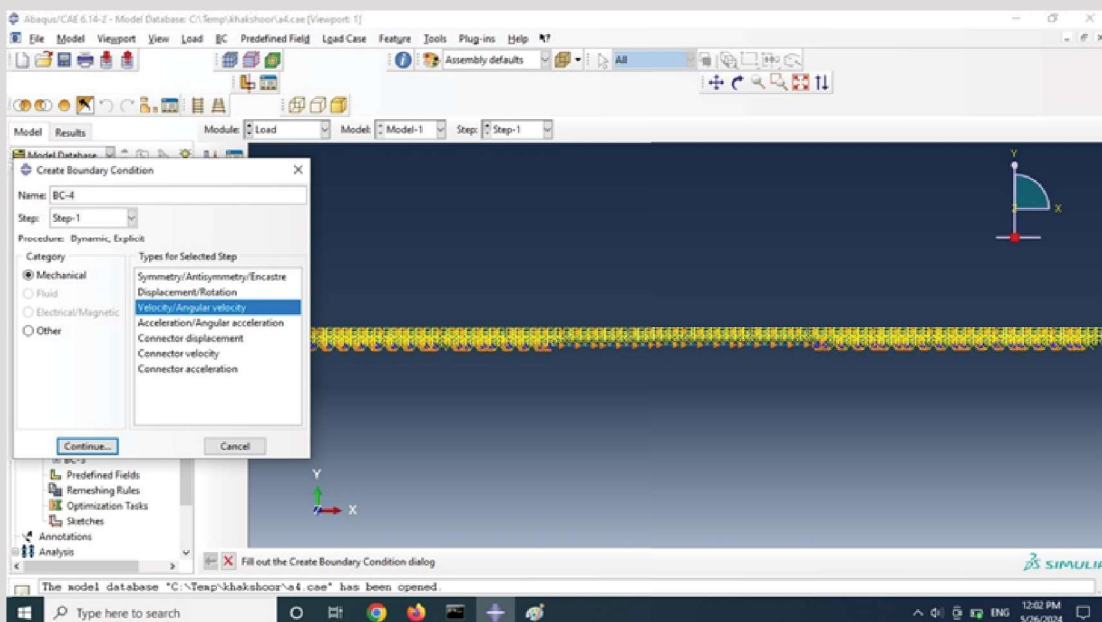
Abaqus/CAE 6.14-2 - Model Database: C:\Temp\khakshoor\a4.cae [Viewport: 1]

File Model Viewport View Load BC Predefined Field Load Case Feature Tools Plug-ins Help

Assembly defaults

All

Model Results

Module: Load Model: Model-1 Step: Step-1

Model Database

Create Boundary Condition

Name: BC-4

Step: Step-1

Procedure: Dynamic, Explicit

Category

Mechanical

Fluid

Electrical/Magnetic

Other

Types for Selected Step

Symmetry/Antisymmetry/Encastre

Displacement/Rotation

Velocity/Angular velocity

Acceleration/Angular acceleration

Connector displacement

Connector velocity

Connector acceleration

Continue...

Cancel

BC-3

Predefined Fields

Remeshing Rules

Optimization Tasks

Sketches

Annotations

Analysis

Y

X

Y

X

Fill out the Create Boundary Condition dialog

SIMULIA

The model database "C:\Temp\khakshoor\a4.cae" has been opened.

Type here to search

ENG

12:02 PM

5/26/2024